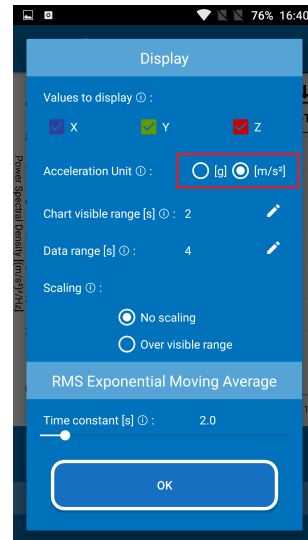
76% 16:40

Display

Values to display ⓘ :

X Y Z

Acceleration Unit ⓘ : [g] [m/s²]

Chart visible range [s] ⓘ : 2

Data range [s] ⓘ : 4

Scaling ⓘ :

No scaling

Over visible range

RMS Exponential Moving Average

Time constant [s] ⓘ : 2.0

OK

Power Spectral Density [(m/s²)²/Hz]